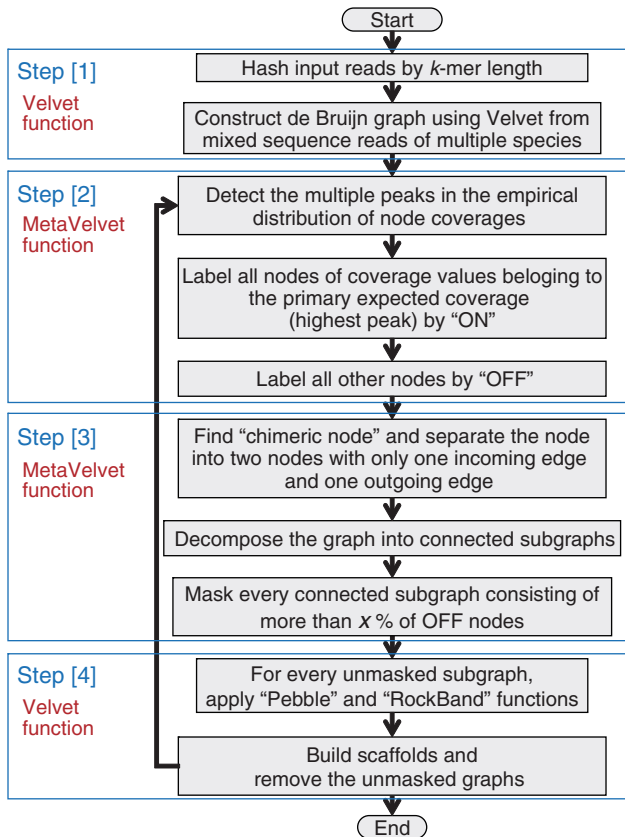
Start

Step [1]
Velvet function

Hash input reads by *k*-mer length

Construct de Bruijn graph using Velvet from mixed sequence reads of multiple species

Step [2]
MetaVelvet function

Detect the multiple peaks in the empirical distribution of node coverages

Label all nodes of coverage values beloging to the primary expected coverage (highest peak) by “ON”

Label all other nodes by “OFF”

Step [3]
MetaVelvet function

Find “chimeric node” and separate the node into two nodes with only one incoming edge and one outgoing edge

Decompose the graph into connected subgraphs

Mask every connected subgraph consisting of more than *x* % of OFF nodes

Step [4]
Velvet function

For every unmasked subgraph, apply “Pebble” and “RockBand” functions

Build scaffolds and remove the unmasked graphs

End